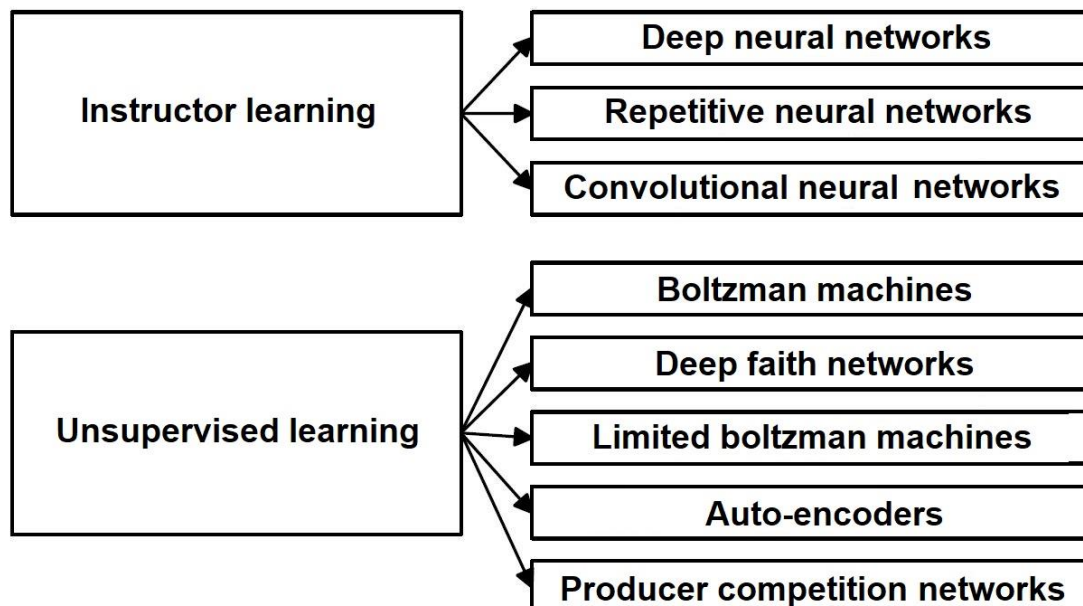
Instructor learning

Deep neural networks

Repetitive neural networks

Convolutional neural networks

Unsupervised learning

Boltzman machines

Deep faith networks

Limited boltzman machines

Auto-encoders

Producer competition networks